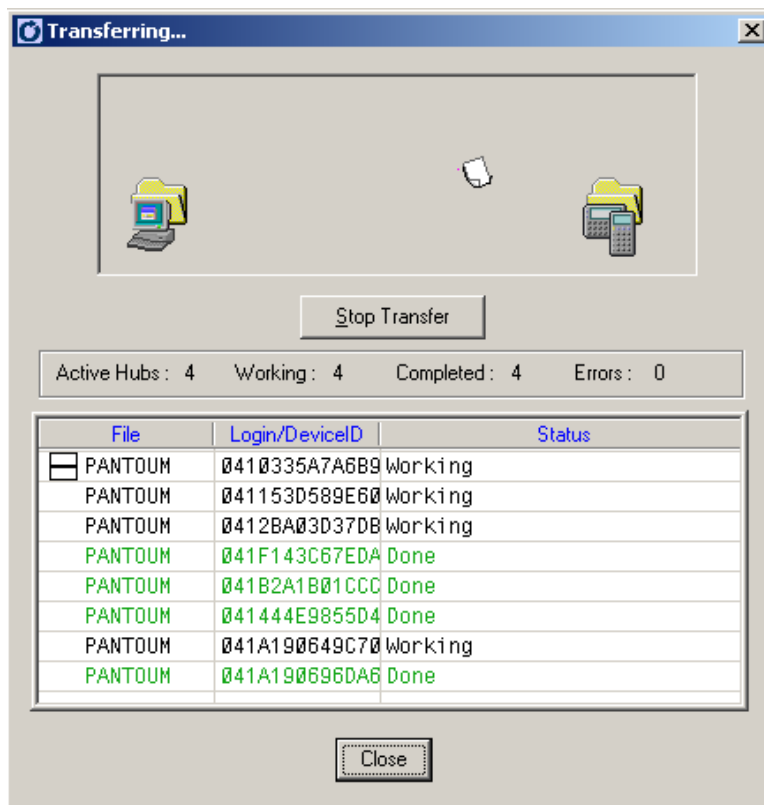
Transferring...

Stop Transfer

Active Hubs : 4 Working : 4 Completed : 4 Errors : 0

| File | Login/DeviceID | Status |
|---|---|---|
| PANTOUM | 0410335A7A6B9 | Working |
| PANTOUM | 041153D589E60 | Working |
| PANTOUM | 0412BA03D37DB | Working |
| PANTOUM | 041F143C67EDA | Done |
| PANTOUM | 041B2A1B01CCC | Done |
| PANTOUM | 041444E9855D4 | Done |
| PANTOUM | 041A190649C70 | Working |
| PANTOUM | 041A190696DA6 | Done |

Close